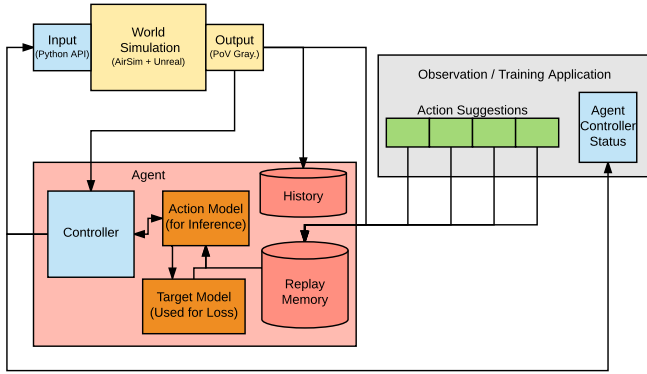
Input
(Python API)

World Simulation
(AirSim + Unreal)

Output
(PoV Gray.)

Observation / Training Application

Action Suggestions

Agent Controller Status

Agent

History

Controller

Action Model
(for Inference)

Replay Memory

Target Model
(Used for Loss)